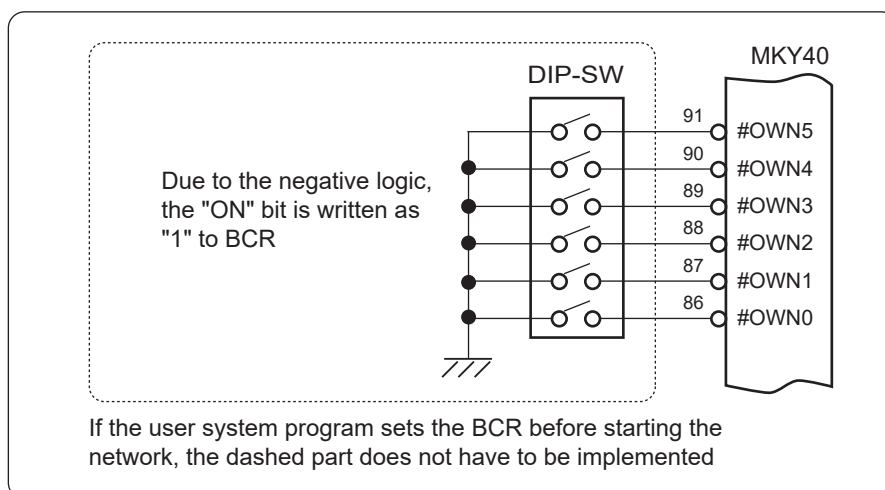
MKY40

DIP-SW

Due to the negative logic, the "ON" bit is written as "1" to BCR

91
#OWN5
90
#OWN4
89
#OWN3
88
#OWN2
87
#OWN1
86
#OWN0

If the user system program sets the BCR before starting the network, the dashed part does not have to be implemented